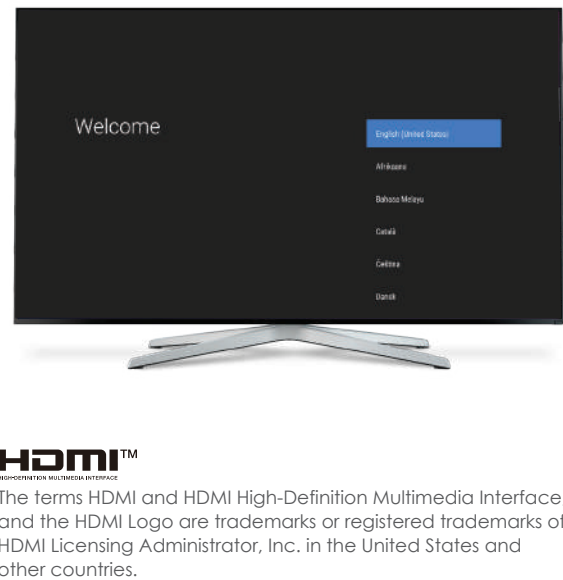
Welcome

English (United States)

Afrikaans

Bahasa Melayu

Català

Čeština

Dansk

HDMI™
HIGH-DEFINITION MULTIMEDIA INTERFACE

The terms HDMI and HDMI High-Definition Multimedia Interface and the HDMI Logo are trademarks or registered trademarks of HDMI Licensing Administrator, Inc. in the United States and other countries.